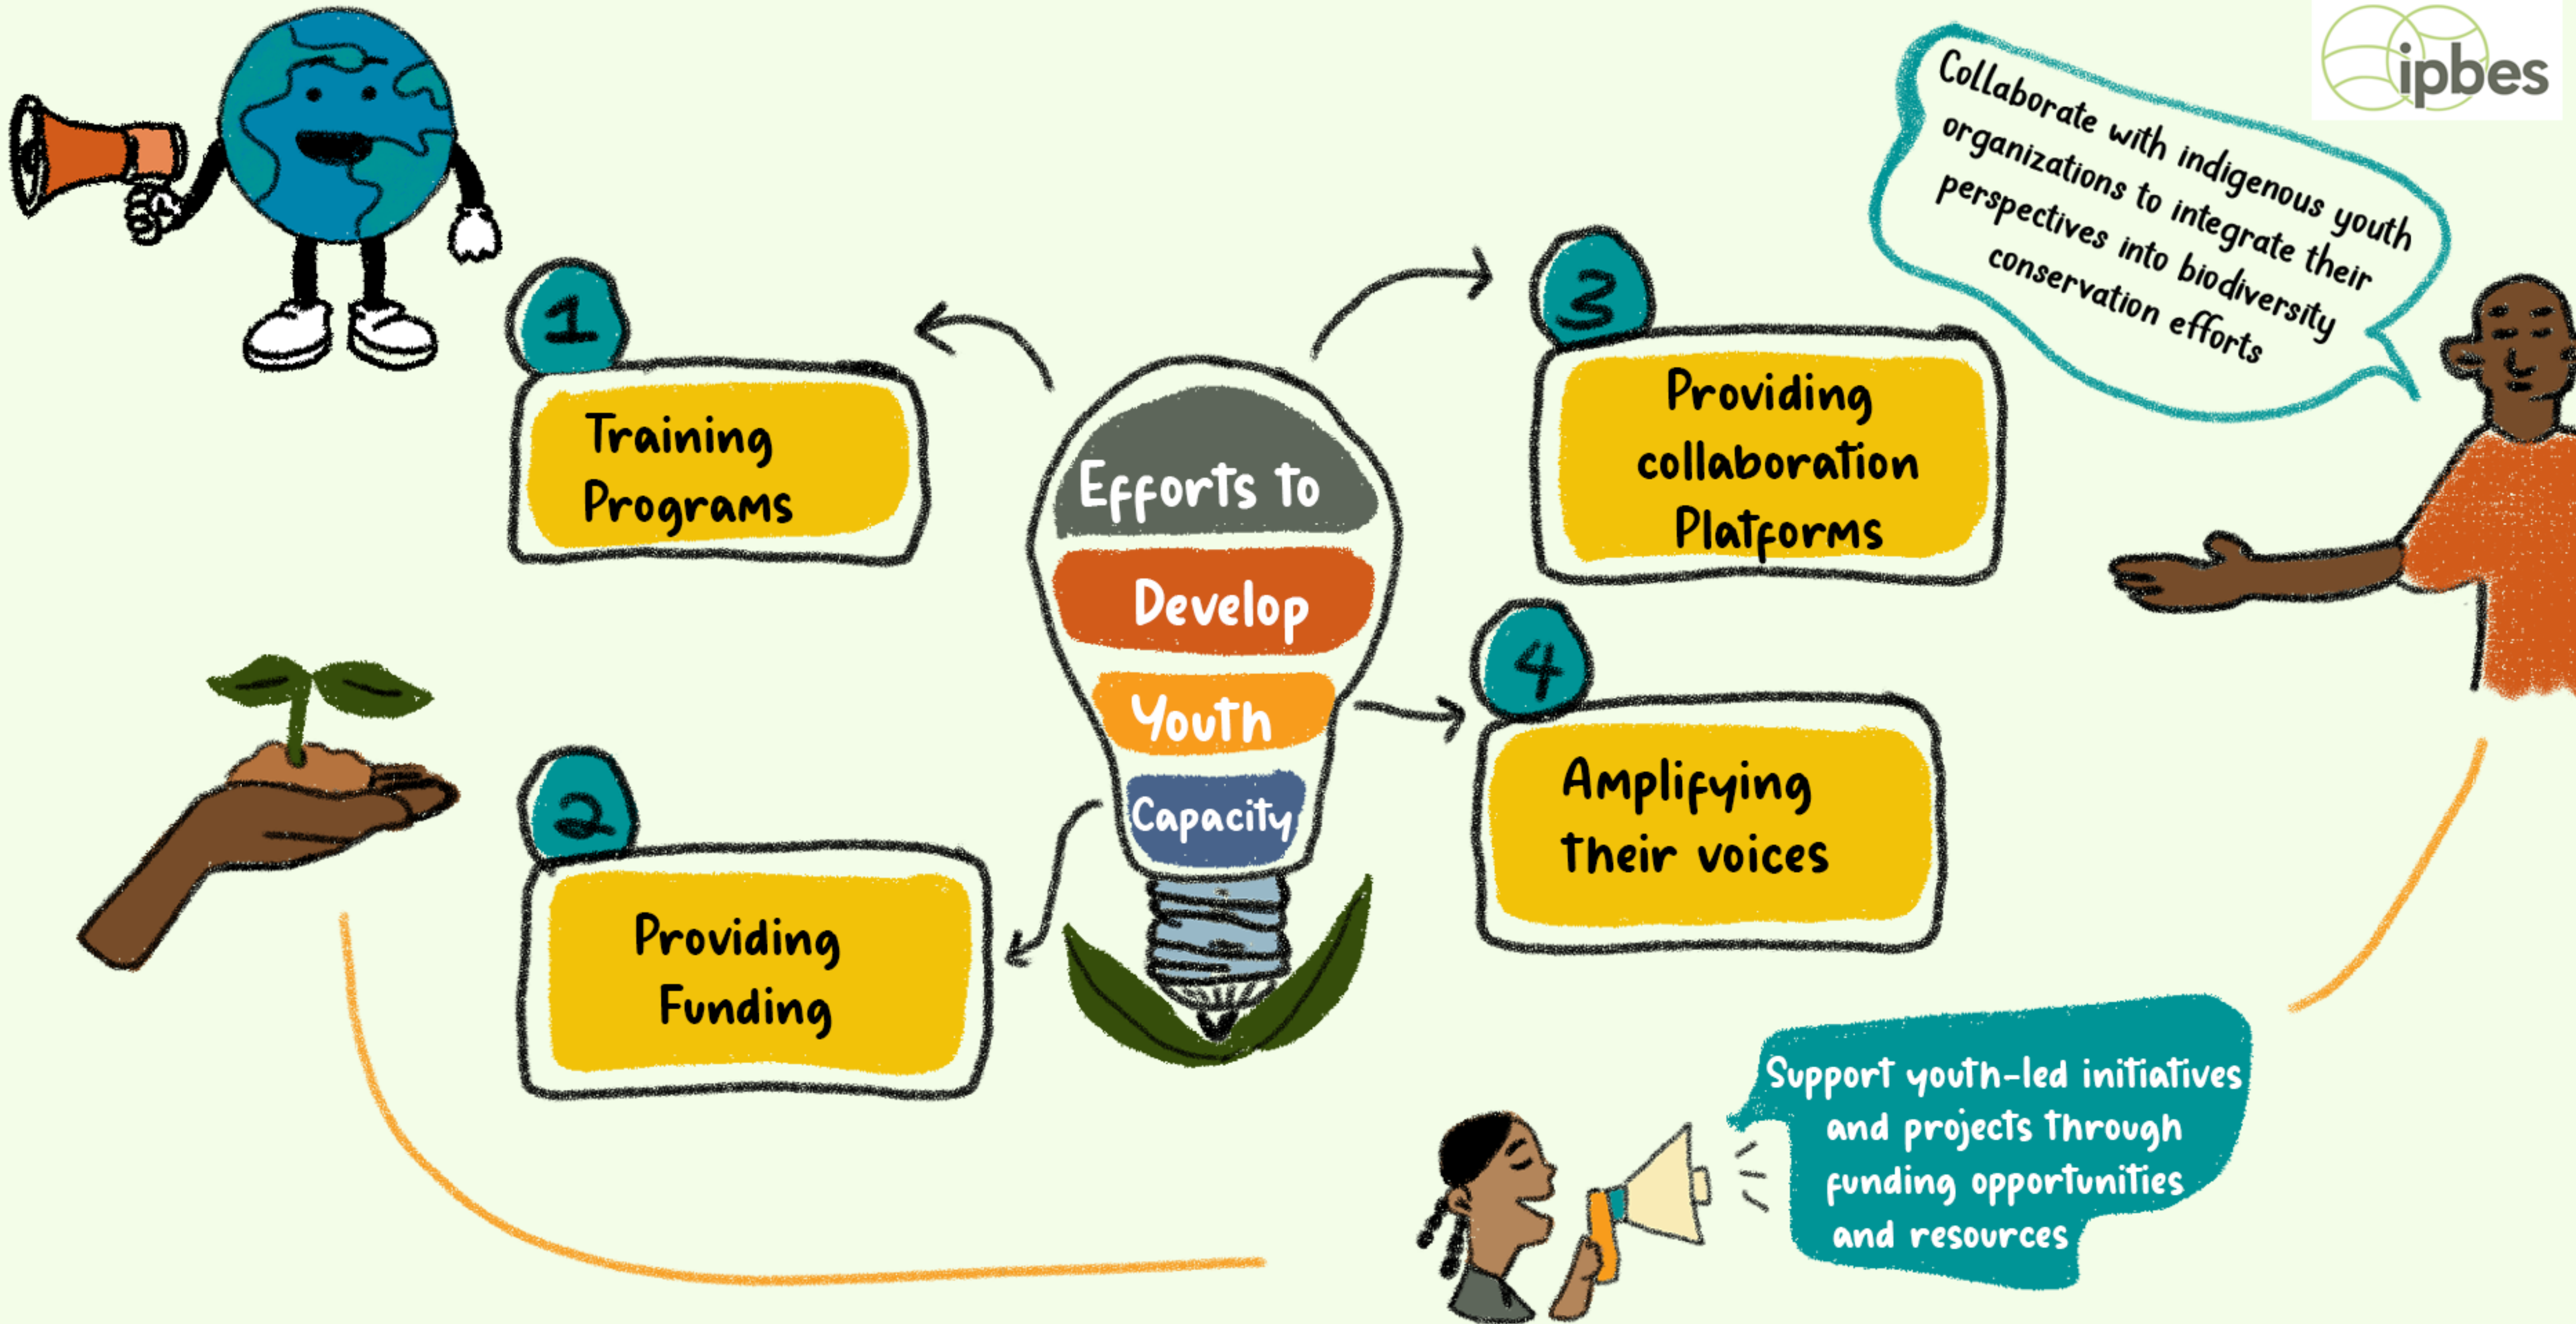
ipbes

Efforts to Develop Youth Capacity

1
Training Programs

2
Providing Funding

3
Providing collaboration Platforms

4
Amplifying their voices

Collaborate with indigenous youth organizations to integrate their perspectives into biodiversity conservation efforts

Support youth-led initiatives and projects through funding opportunities and resources